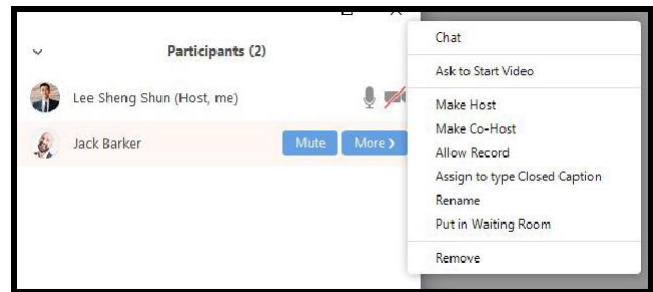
Participants (2)

Lee Sheng Shun (Host, me)

Jack Barker

Mute

More ›

Chat

Ask to Start Video

Make Host

Make Co-Host

Allow Record

Assign to type Closed Caption

Rename

Put in Waiting Room

Remove